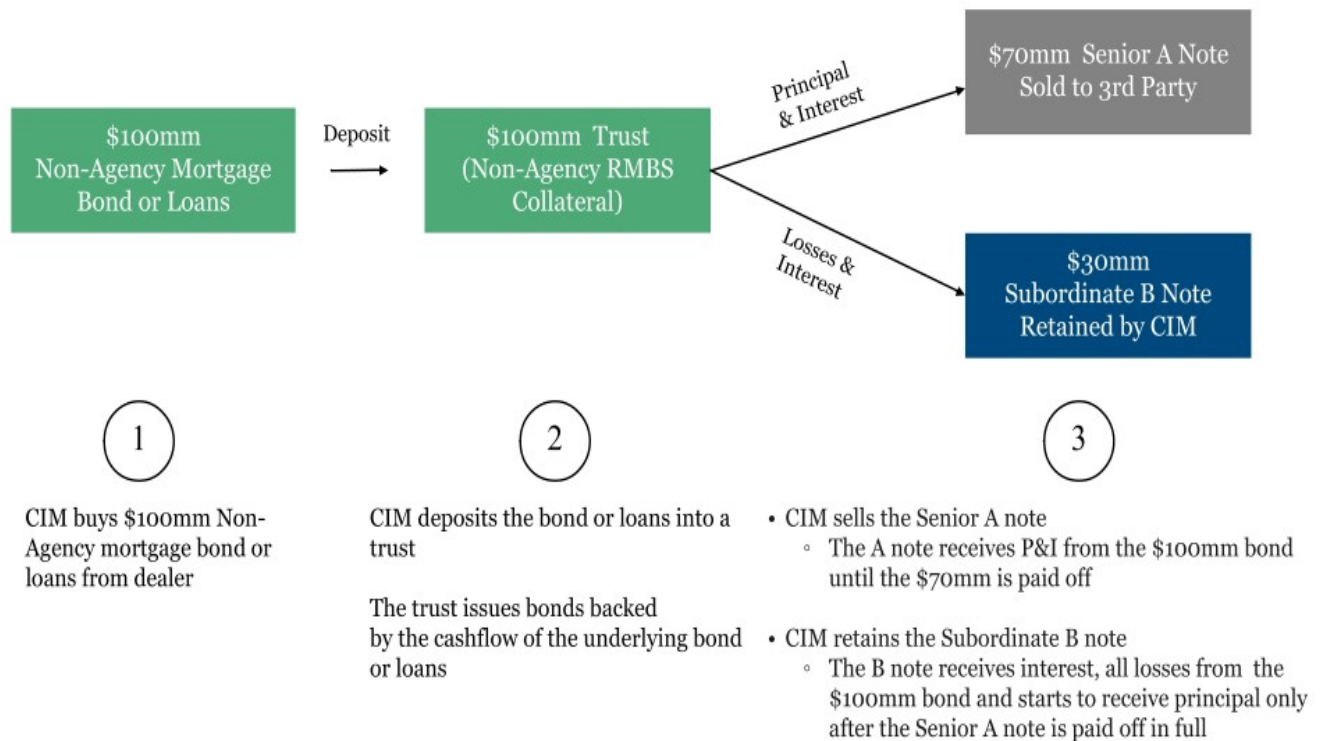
$100mm Non-Agency Mortgage Bond or Loans

Deposit

$100mm Trust (Non-Agency RMBS Collateral)

Principal & Interest

Losses & Interest

$70mm Senior A Note Sold to 3rd Party

$30mm Subordinate B Note Retained by CIM

1

2

3

CIM buys $100mm Non-Agency mortgage bond or loans from dealer

CIM deposits the bond or loans into a trust

The trust issues bonds backed by the cashflow of the underlying bond or loans

• CIM sells the Senior A note
◦ The A note receives P&I from the $100mm bond until the $70mm is paid off

• CIM retains the Subordinate B note
◦ The B note receives interest, all losses from the $100mm bond and starts to receive principal only after the Senior A note is paid off in full